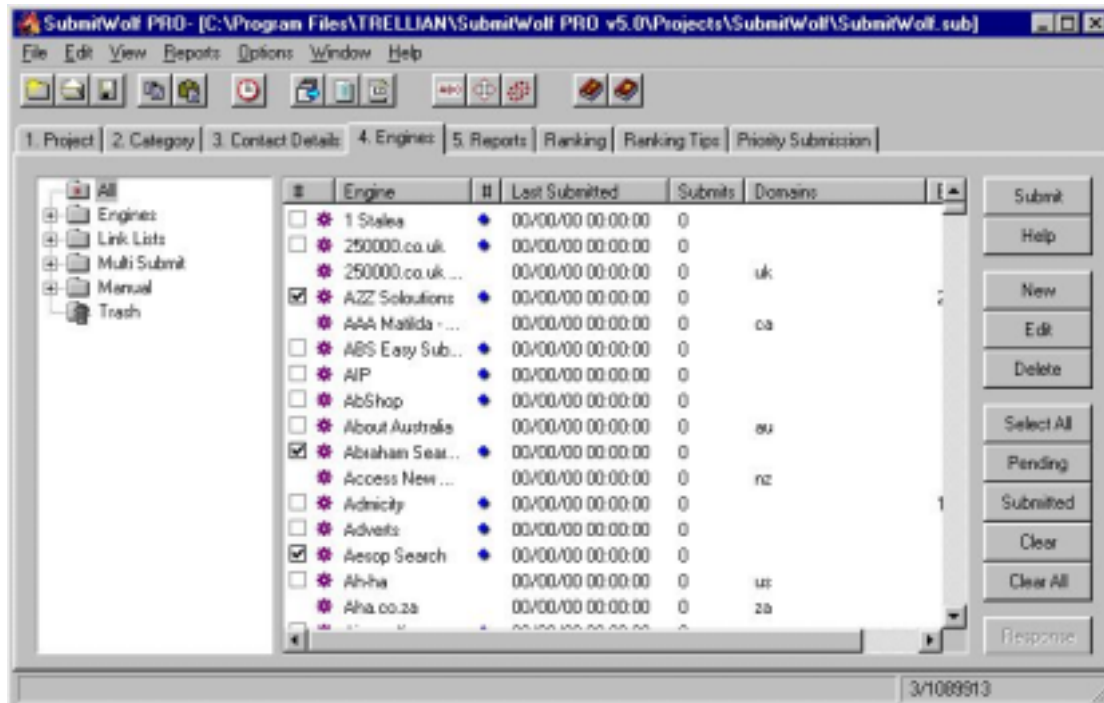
SubmitWolf PRO- [C:\Program Files\TRELLIAN\SubmitWolf PRO v5.0\Projects\SubmitWolf\SubmitWolf.sub]

File Edit View Reports Options Window Help

1. Project | 2. Category | 3. Contact Details | 4. Engines | 5. Reports | Ranking | Ranking Tips | Priority Submission

All
Engines
Link Lists
Multi Submit
Manual
Trash

| # | Engine | # | Last Submitted | Submits | Domains |
|---|---|---|---|---|---|
| | 1 Stalea | | 00/00/00 00:00:00 | 0 | |
| | 250000.co.uk | | 00/00/00 00:00:00 | 0 | |
| | 250000.co.uk ... | | 00/00/00 00:00:00 | 0 | uk |
| | AZZ Soloutions | | 00/00/00 00:00:00 | 0 | |
| | AAA Matilda - ... | | 00/00/00 00:00:00 | 0 | ca |
| | ABS Easy Sub... | | 00/00/00 00:00:00 | 0 | |
| | AIP | | 00/00/00 00:00:00 | 0 | |
| | AbShop | | 00/00/00 00:00:00 | 0 | |
| | About Australia | | 00/00/00 00:00:00 | 0 | au |
| | Abraham Sear... | | 00/00/00 00:00:00 | 0 | |
| | Access New ... | | 00/00/00 00:00:00 | 0 | nz |
| | Admicity | | 00/00/00 00:00:00 | 0 | |
| | Adverts | | 00/00/00 00:00:00 | 0 | |
| | Aesop Search | | 00/00/00 00:00:00 | 0 | |
| | Ah-ha | | 00/00/00 00:00:00 | 0 | us |
| | Aha.co.za | | 00/00/00 00:00:00 | 0 | za |

Submit
Help
New
Edit
Delete
Select All
Pending
Submitted
Clear
Clear All
Response

3/1089913